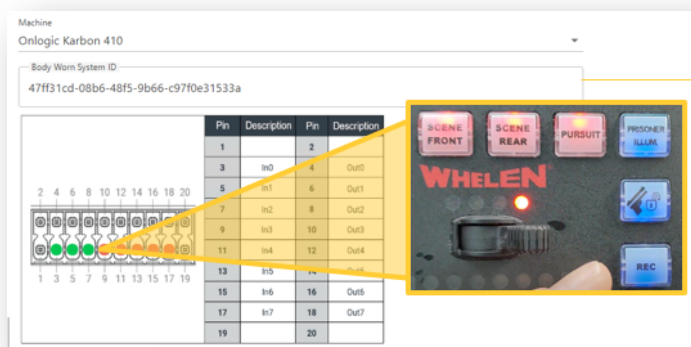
Machine
Onlogic Karbon 410

Body Worn System ID
47ff31cd-08b6-48f5-9b66-c97f0e31533a

2 4 6 8 10 12 14 16 18 20
1 3 5 7 9 11 13 15 17 19

| Pin | Description | Pin | Description |
|---|---|---|---|
| 1 | | 2 | |
| 3 | In0 | 4 | Out0 |
| 5 | In1 | 6 | Out1 |
| 7 | In2 | 8 | Out2 |
| 9 | In3 | 10 | Out3 |
| 11 | In4 | 12 | Out4 |
| 13 | In5 | 14 | Out5 |
| 15 | In6 | 16 | Out6 |
| 17 | In7 | 18 | Out7 |
| 19 | | 20 | |

SCENE FRONT
SCENE REAR
PURSUIT
PRISONER ILLUM.
WHELEN
REC